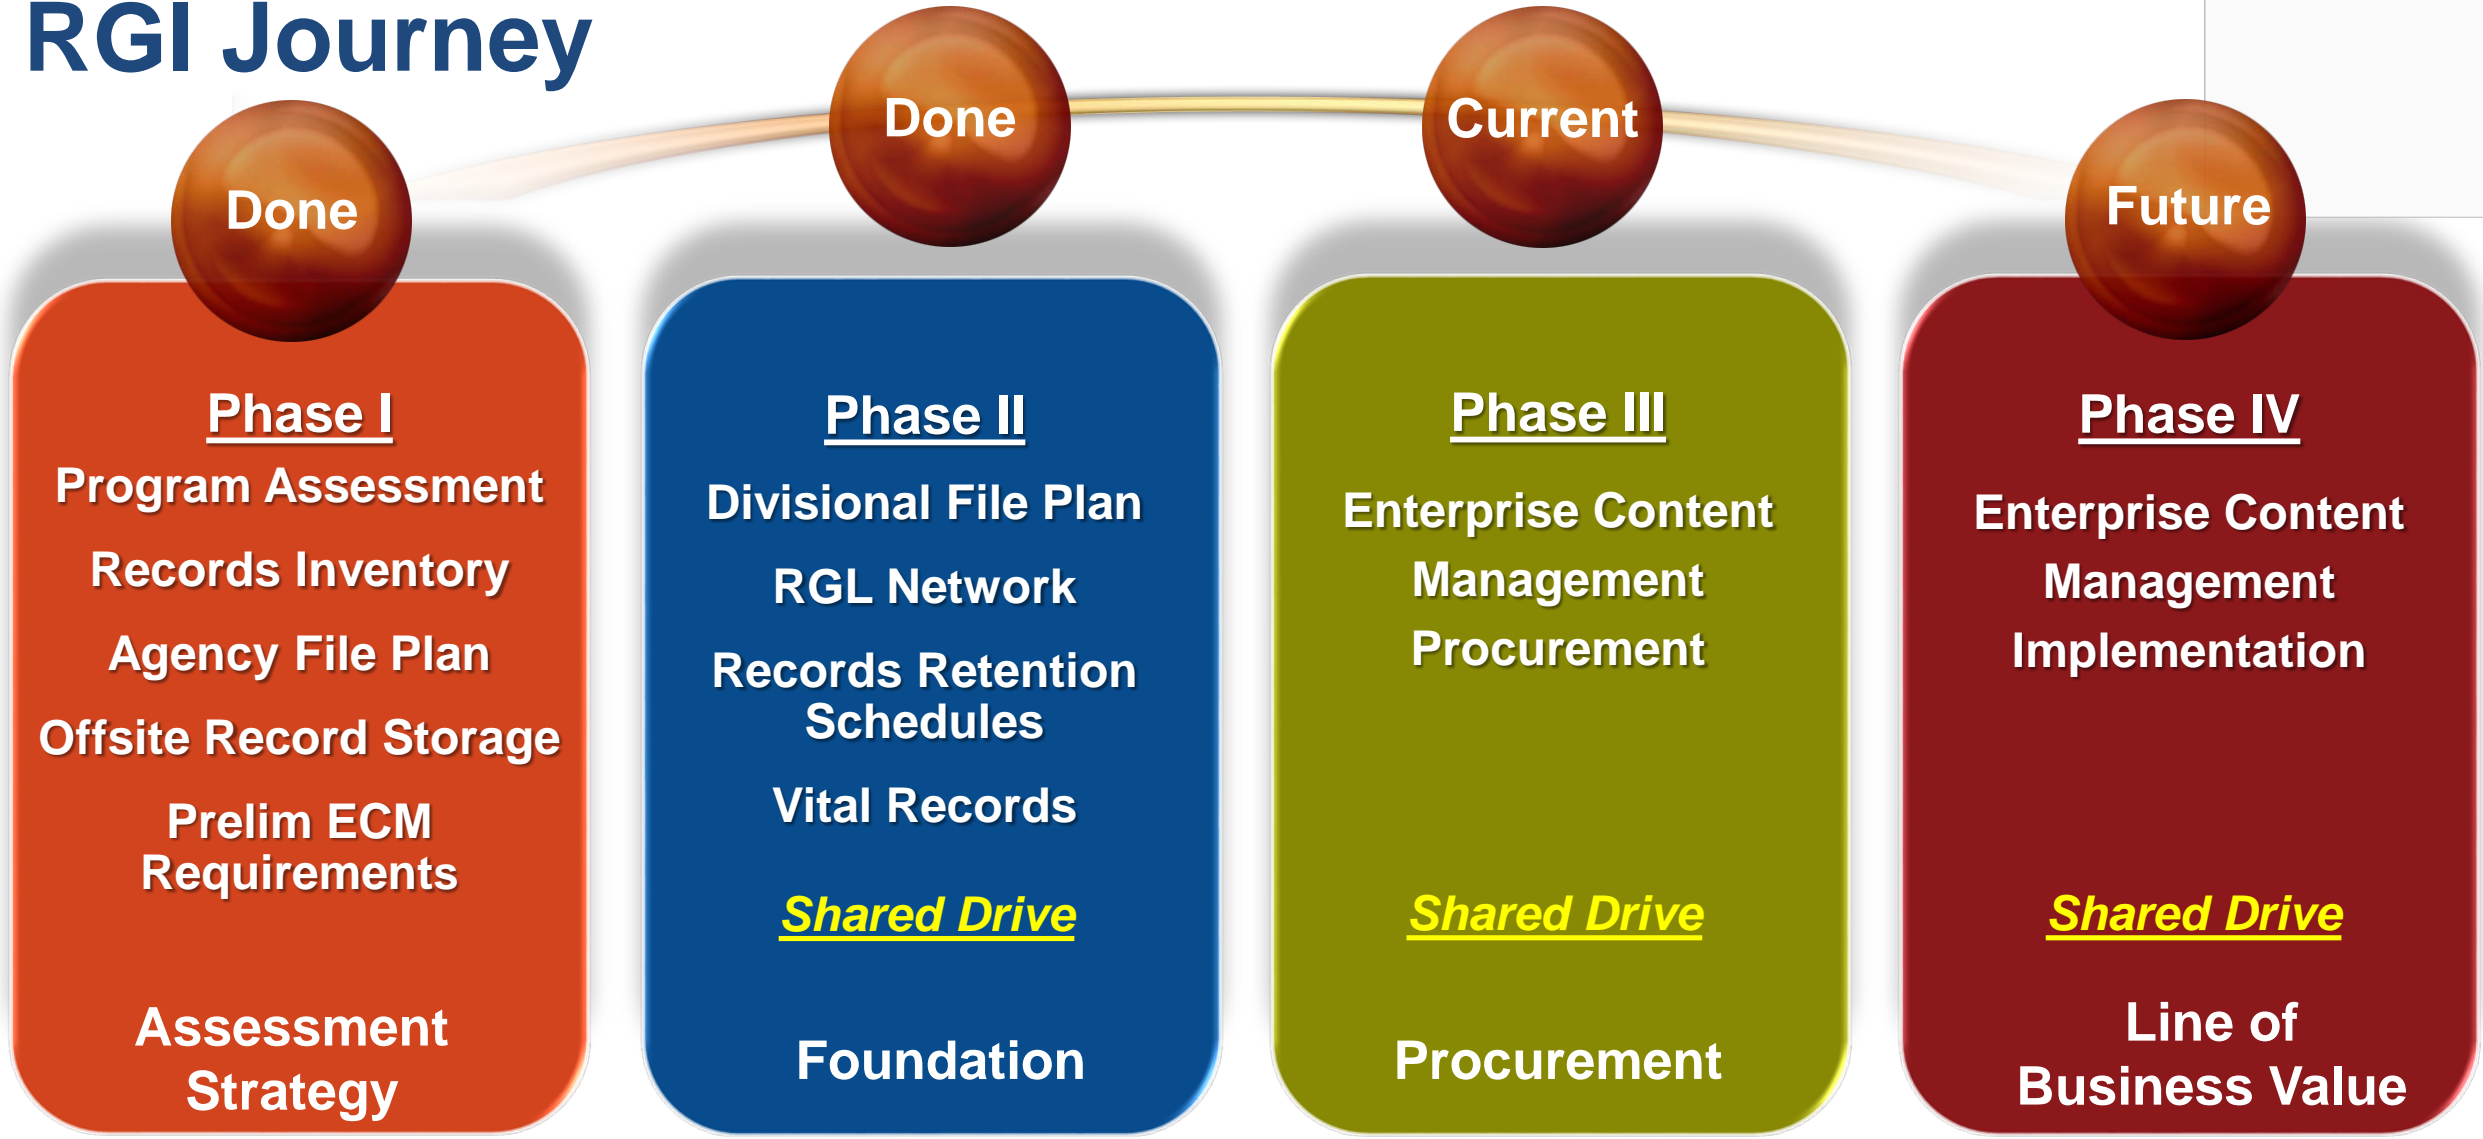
RGI Journey

Done

Phase I

Program Assessment

Records Inventory

Agency File Plan

Offsite Record Storage

Prelim ECM Requirements

Assessment Strategy

Done

Phase II

Divisional File Plan

RGL Network

Records Retention Schedules

Vital Records

Shared Drive

Foundation

Current

Phase III

Enterprise Content Management Procurement

Shared Drive

Procurement

Future

Phase IV

Enterprise Content Management Implementation

Shared Drive

Line of Business Value